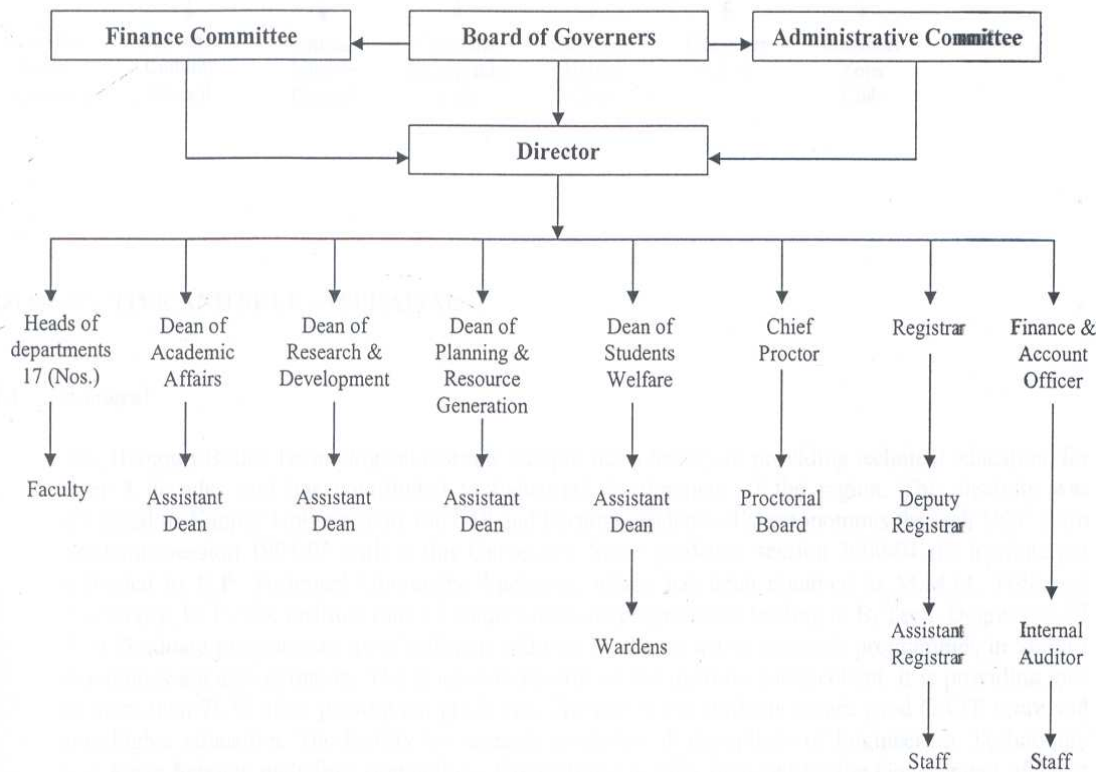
Finance Committee

Board of Governers

Administrative Committee

Director

Heads of departments 17 (Nos.)

Faculty

Dean of Academic Affairs

Assistant Dean

Dean of Research & Development

Assistant Dean

Dean of Planning & Resource Generation

Assistant Dean

Dean of Students Welfare

Assistant Dean

Wardens

Chief Proctor

Proctorial Board

Registrar

Deputy Registrar

Assistant Registrar

Staff

Finance & Account Officer

Internal Auditor

Staff